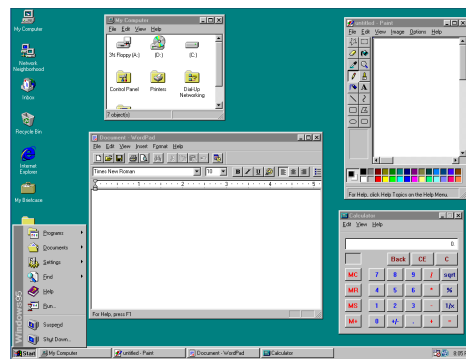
My Computer

Network Neighborhood

Inbox

Recycle Bin

Internet Explorer

My Briefcase

My Computer

File Edit View Help

3½ Floppy (A:)

(D:)

(C:)

Control Panel

Printers

Dial-Up Networking

7 object(s)

untitled - Paint

File Edit View Image Options Help

For Help, click Help Topics on the Help Menu.

Document - WordPad

File Edit View Insert Format Help

Times New Roman

10

For Help, press F1

Calculator

Edit View Help

0.

Back CE C

| MC | 7 | 8 | 9 | / | sqrt |
|---|---|---|---|---|---|
| MR | 4 | 5 | 6 | * | % |
| MS | 1 | 2 | 3 | - | 1/x |
| M+ | 0 | +/- | . | + | = |

Windows95

Programs

Documents

Settings

Find

Help

Run...

Suspend

Shut Down...

Start

My Computer

untitled - Paint

Document - WordPad

Calculator

8:05